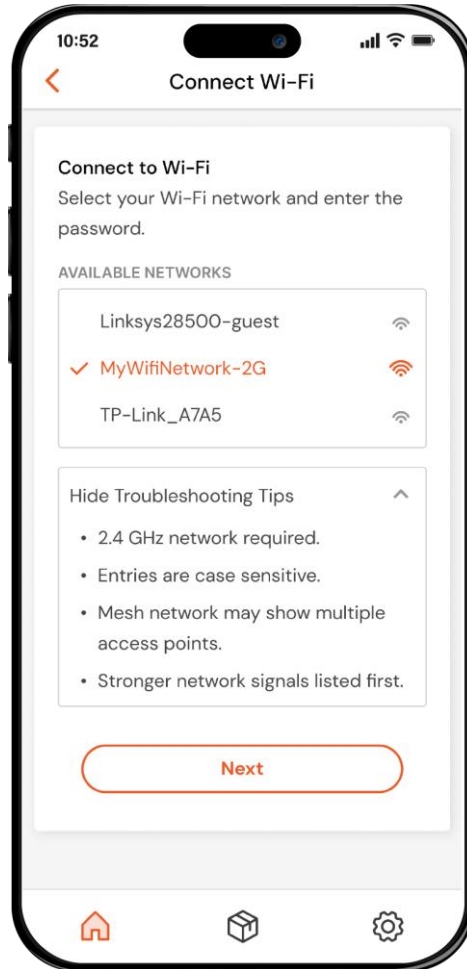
10:52

Connect Wi-Fi

Connect to Wi-Fi
Select your Wi-Fi network and enter the password.

AVAILABLE NETWORKS

Linksys28500-guest

MyWifiNetwork-2G

TP-Link_A7A5

Hide Troubleshooting Tips

• 2.4 GHz network required.
• Entries are case sensitive.
• Mesh network may show multiple access points.
• Stronger network signals listed first.

Next